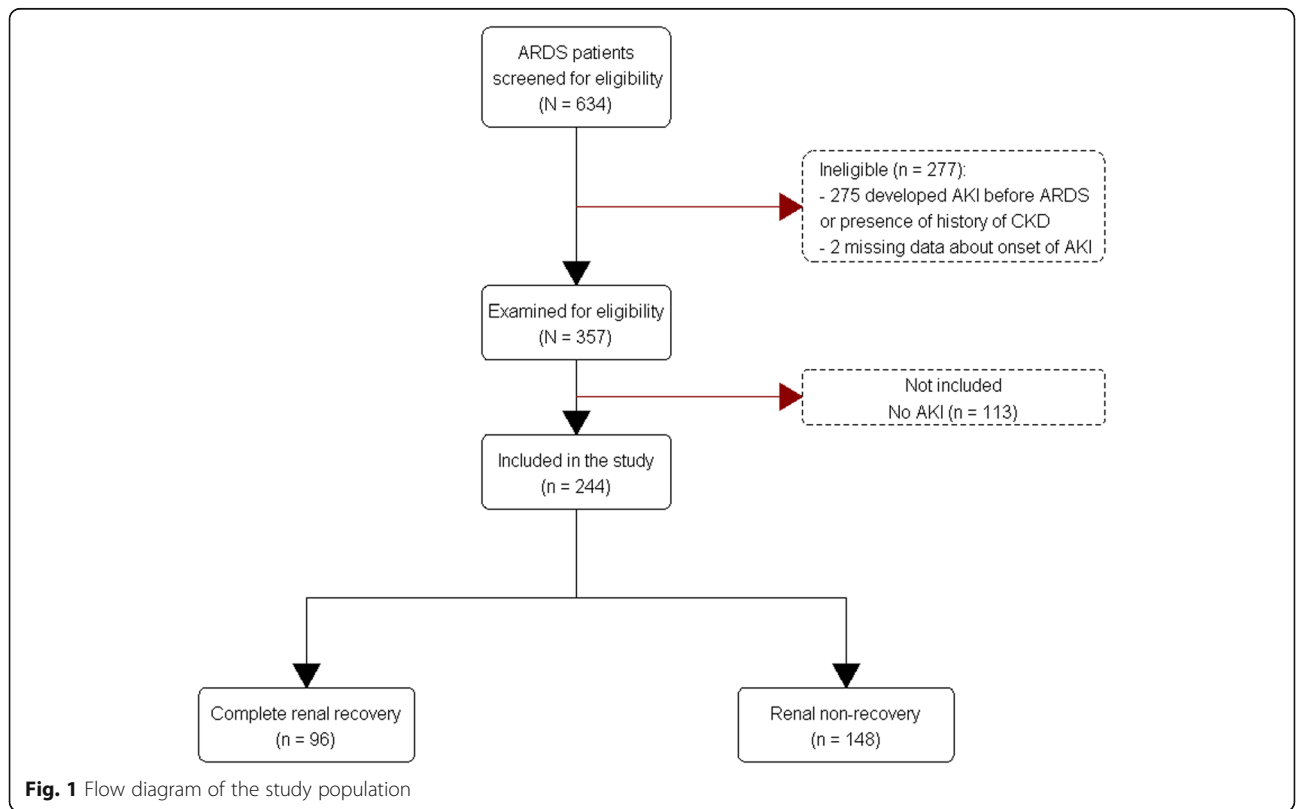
ARDS patients screened for eligibility
(N = 634)

Ineligible (n = 277):
- 275 developed AKI before ARDS or presence of history of CKD
- 2 missing data about onset of AKI

Examined for eligibility
(N = 357)

Not included
No AKI (n = 113)

Included in the study
(n = 244)

Complete renal recovery
(n = 96)

Renal non-recovery
(n = 148)

**Fig. 1** Flow diagram of the study population